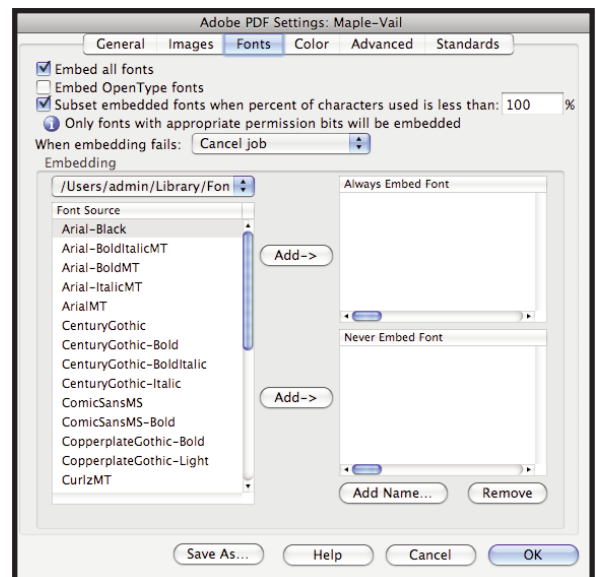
Adobe PDF Settings: Maple-Vail

General | Images | Fonts | Color | Advanced | Standards

Embed all fonts

Embed OpenType fonts

Subset embedded fonts when percent of characters used is less than: 100 %

Only fonts with appropriate permission bits will be embedded

When embedding fails: Cancel job

Embedding

/Users/admin/Library/Fon

Font Source

Arial-Black
Arial-BoldItalicMT
Arial-BoldMT
Arial-ItalicMT
ArialMT
CenturyGothic
CenturyGothic-Bold
CenturyGothic-BoldItalic
CenturyGothic-Italic
ComicSansMS
ComicSansMS-Bold
CopperplateGothic-Bold
CopperplateGothic-Light
CurlzMT

Add->

Always Embed Font

Add->

Never Embed Font

Add Name...

Remove

Save As...

Help

Cancel

OK